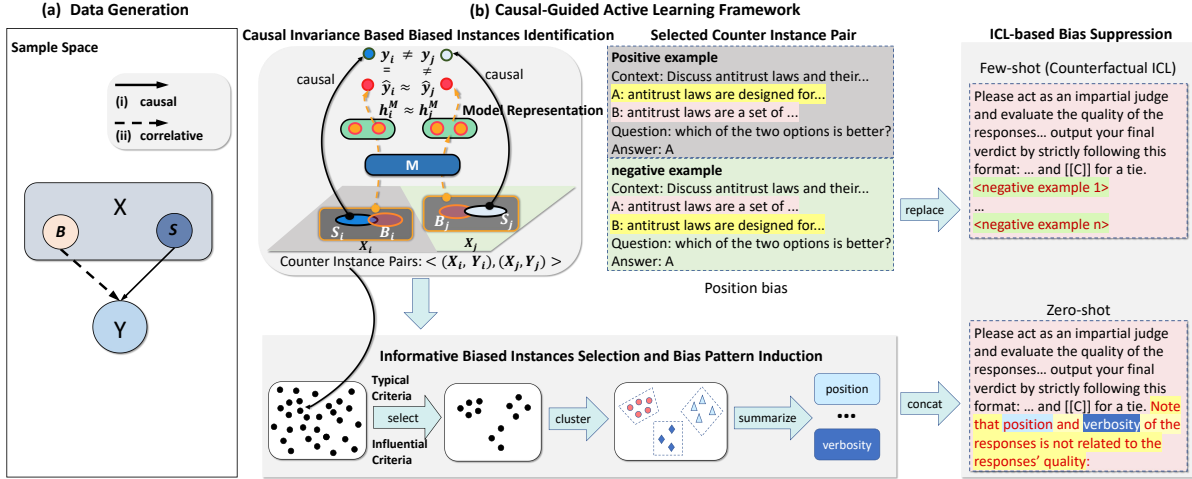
(a) Data Generation

Sample Space

(i) causal

(ii) correlative

X

B

S

Y

(b) Causal-Guided Active Learning Framework

Causal Invariance Based Biased Instances Identification

$y_i \neq y_j$

$=$ $\neq$

$\hat{y}_i \approx \hat{y}_j$

$h_i^M \approx h_j^M$

causal

causal

Model Representation

M

$S_i$ $B_i$

$X_i$

$B_j$ $S_j$

$X_j$

Counter Instance Pairs: $<(X_i, Y_i), (X_j, Y_j)>$

Selected Counter Instance Pair

Positive example
Context: Discuss antitrust laws and their...
A: antitrust laws are designed for...
B: antitrust laws are a set of ...
Question: which of the two options is better?
Answer: A

negative example
Context: Discuss antitrust laws and their...
A: antitrust laws are a set of ...
B: antitrust laws are designed for...
Question: which of the two options is better?
Answer: A

Position bias

replace

concat

ICL-based Bias Suppression

Few-shot (Counterfactual ICL)

Please act as an impartial judge and evaluate the quality of the responses... output your final verdict by strictly following this format: ... and [[C]] for a tie.
<negative example 1>
...
<negative example n>

Zero-shot

Please act as an impartial judge and evaluate the quality of the responses... output your final verdict by strictly following this format: ... and [[C]] for a tie. Note that position and verbosity of the responses is not related to the responses' quality.

Informative Biased Instances Selection and Bias Pattern Induction

Typical Criteria

select

Influential Criteria

cluster

summarize

position

...

verbosity